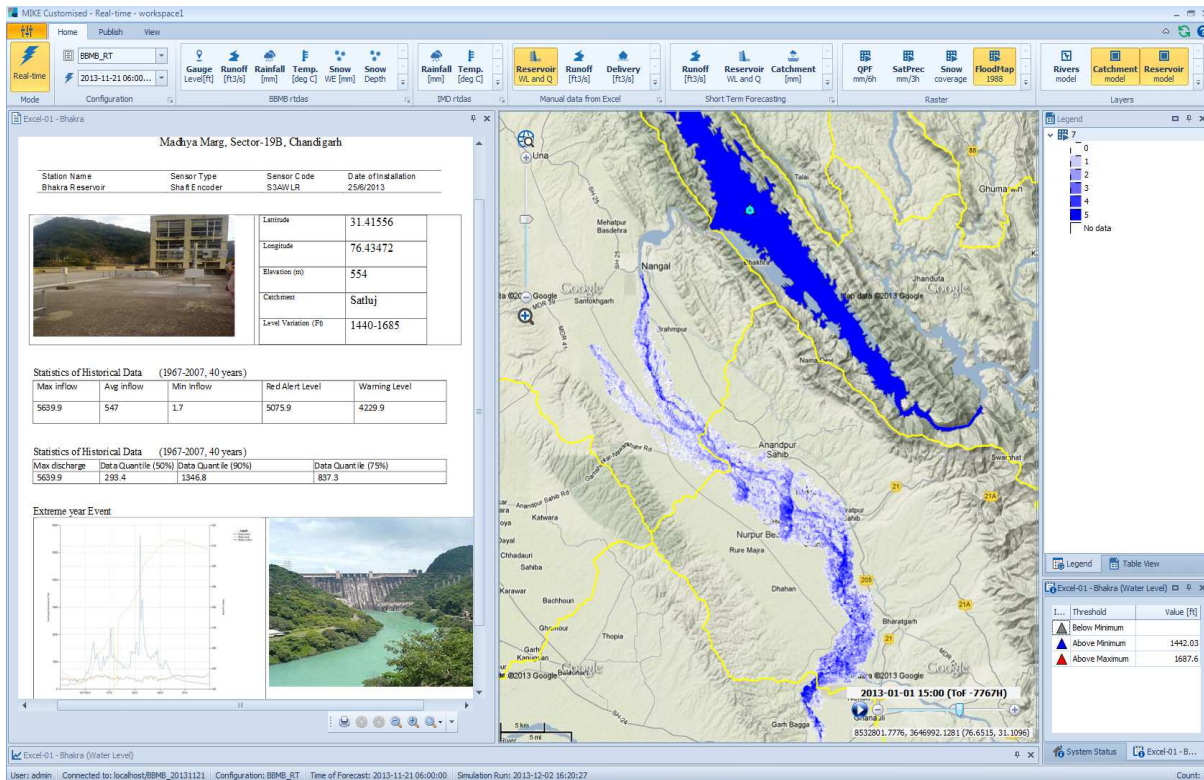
MIKE Customised - Real-time - workspace1

Home Publish View

Real-time
Mode

BBMB_RT
2013-11-21 06:00...
Configuration

Gauge Level[ft] Runoff [ft3/s] Rainfall [mm] Temp. [deg C] Snow WE [mm] Snow Depth
BBMB rtdas

Rainfall [mm] Temp. [deg C]
IMD rtdas

Reservoir WL and Q Runoff [ft3/s] Delivery [ft3/s]
Manual data from Excel

Runoff [ft3/s] Reservoir WL and Q Catchment [mm]
Short Term Forecasting

QPF mm/6h SatPrec mm/3h Snow coverage FloodMap 1988
Raster

Rivers model Catchment model Reservoir model
Layers

Excel-01 - Bhakra

Madhya Marg, Sector-19B, Chandigarh

| Station Name | Sensor Type | Sensor Code | Date of Installation |
|---|---|---|---|
| Bhakra Reservoir | Shaft Encoder | S3AWLR | 25/6/2013 |

| Latitude | 31.41556 |
|---|---|
| Longitude | 76.43472 |
| Elevation (m) | 554 |
| Catchment | Satluj |
| Level Variation (Ft) | 1440-1685 |

Statistics of Historical Data (1967-2007, 40 years)

| Max inflow | Avg inflow | Min Inflow | Red Alert Level | Warning Level |
|---|---|---|---|---|
| 5639.9 | 547 | 1.7 | 5075.9 | 4229.9 |

Statistics of Historical Data (1967-2007, 40 years)

| Max discharge | Data Quantile (50%) | Data Quantile (90%) | Data Quantile (75%) |
|---|---|---|---|
| 5639.9 | 293.4 | 1346.8 | 837.3 |

Extreme year Event

Una
Mehatpur Basdehra
Nangal
Santokhgarh
Google
Map data ©2013 Google
Talai
Ghumarwin
Jhanduta
Naina Devi
Anandpur Sahib
Swarghat
Katwara
Nurpur Bedi
Rure Majra
Dayal
Chhadauri
Sahiba
Karawar
Bachhour
Dhahan
Ghanour
Thopia
Bharatgarh
Garh Bagga
Kanungo
Map data ©2013 Google
2013-01-01 15:00 (ToF -7767H)
8532801.7776, 3646992.1281 (76.6515, 31.1096)
5 km
5 mi

Legend
7
0
1
2
3
4
5
No data

Legend Table View

Excel-01 - Bhakra (Water Level)

| I... | Threshold | Value [ft] |
|---|---|---|
| | Below Minimum | |
| | Above Minimum | 1442.03 |
| | Above Maximum | 1687.6 |

Excel-01 - Bhakra (Water Level)

System Status Excel-01 - B...

User: admin | Connected to: localhost/BBMB_20131121 | Configuration: BBMB_RT | Time of Forecast: 2013-11-21 06:00:00 | Simulation Run: 2013-12-02 16:20:27

Counts